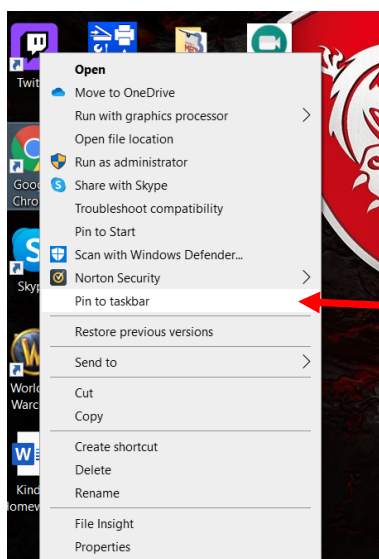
Twit
Goo
Chro
Skyp
World
Warc
Kind
ome

Open
Move to OneDrive
Run with graphics processor
Open file location
Run as administrator
Share with Skype
Troubleshoot compatibility
Pin to Start
Scan with Windows Defender...
Norton Security
Pin to taskbar
Restore previous versions
Send to
Cut
Copy
Create shortcut
Delete
Rename
File Insight
Properties